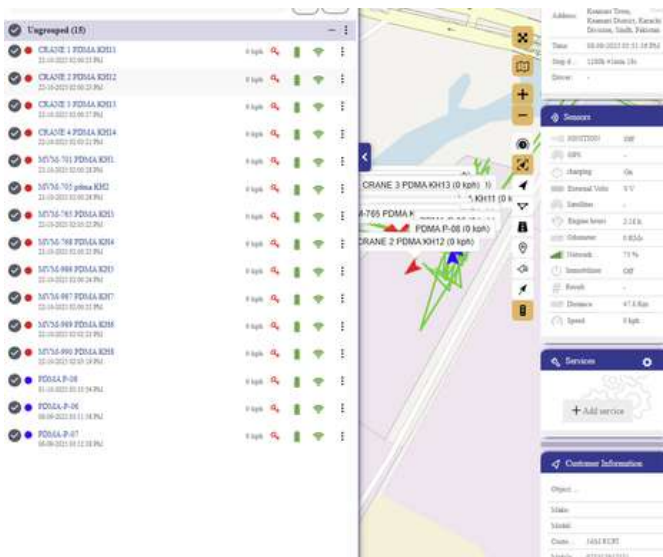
Ungrouped (18)

CRANE 1 PDMA KH11
22-10-2023 02:00:23 PM
0 kph

CRANE 2 PDMA KH12
22-10-2023 02:00:23 PM
0 kph

CRANE 3 PDMA KH13
22-10-2023 02:00:27 PM
0 kph

CRANE 4 PDMA KH14
22-10-2023 02:03:22 PM
0 kph

MVM-701 PDMA KH1
22-10-2023 02:00:28 PM
0 kph

MVM-705 pdma KH2
22-10-2023 02:00:24 PM
0 kph

MVM-765 PDMA KH3
22-10-2023 02:03:22 PM
0 kph

MVM-768 PDMA KH4
22-10-2023 02:03:22 PM
0 kph

MVM-986 PDMA KH5
22-10-2023 02:00:24 PM
0 kph

MVM-987 PDMA KH7
22-10-2023 02:00:22 PM
0 kph

MVM-989 PDMA KH8
22-10-2023 02:00:22 PM
0 kph

MVM-990 PDMA KH8
22-10-2023 02:03:16 PM
0 kph

PDMA P-08
31-10-2023 03:11:54 PM
0 kph

PDMA P-06
08-08-2023 03:11:58 PM
0 kph

PDMA P-07
08-08-2023 03:11:58 PM
0 kph

CRANE 3 PDMA KH13 (0 kph)
1 KH11 (0 k
-765 PDMA K
PDMA P-08 (0 kph)
CRANE 2 PDMA KH12 (0 kph)

Address: Kemari Town, Keamari District, Karachi Division, Sindh, Pakistan
Time: 08-08-2023 03:11:58 PM
Stop d...: 1240h 41min 18s
Driver: -

Sensors
IGNITION: Off
GPS: -
charging: On
External Volts: 0 V
Satellites: -
Engine hours: 2.58 h
Odometer: 0.85 km
Network: 75 %
Immobilizer: Off
Result: -
Distance: 47.6 Km
Speed: 0 kph

Services
+ Add service

Customer Information
Object: -
Make: -
Model: -
Custo...: 1463 KCBT
Mobile: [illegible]